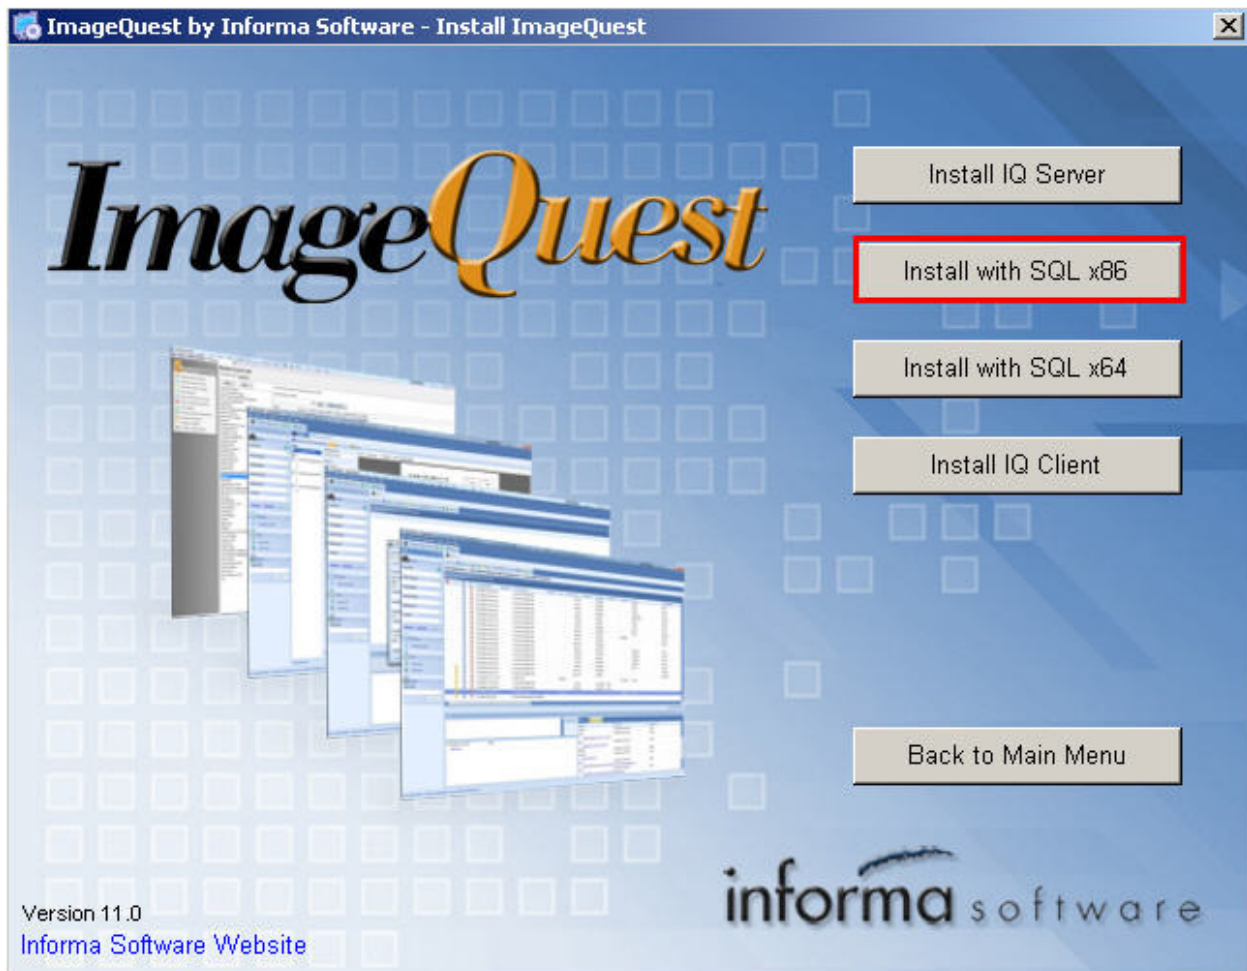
ImageQuest by Informa Software - Install ImageQuest

ImageQuest

Install IQ Server

Install with SQL x86

Install with SQL x64

Install IQ Client

Back to Main Menu

Version 11.0
Informa Software Website

informa software